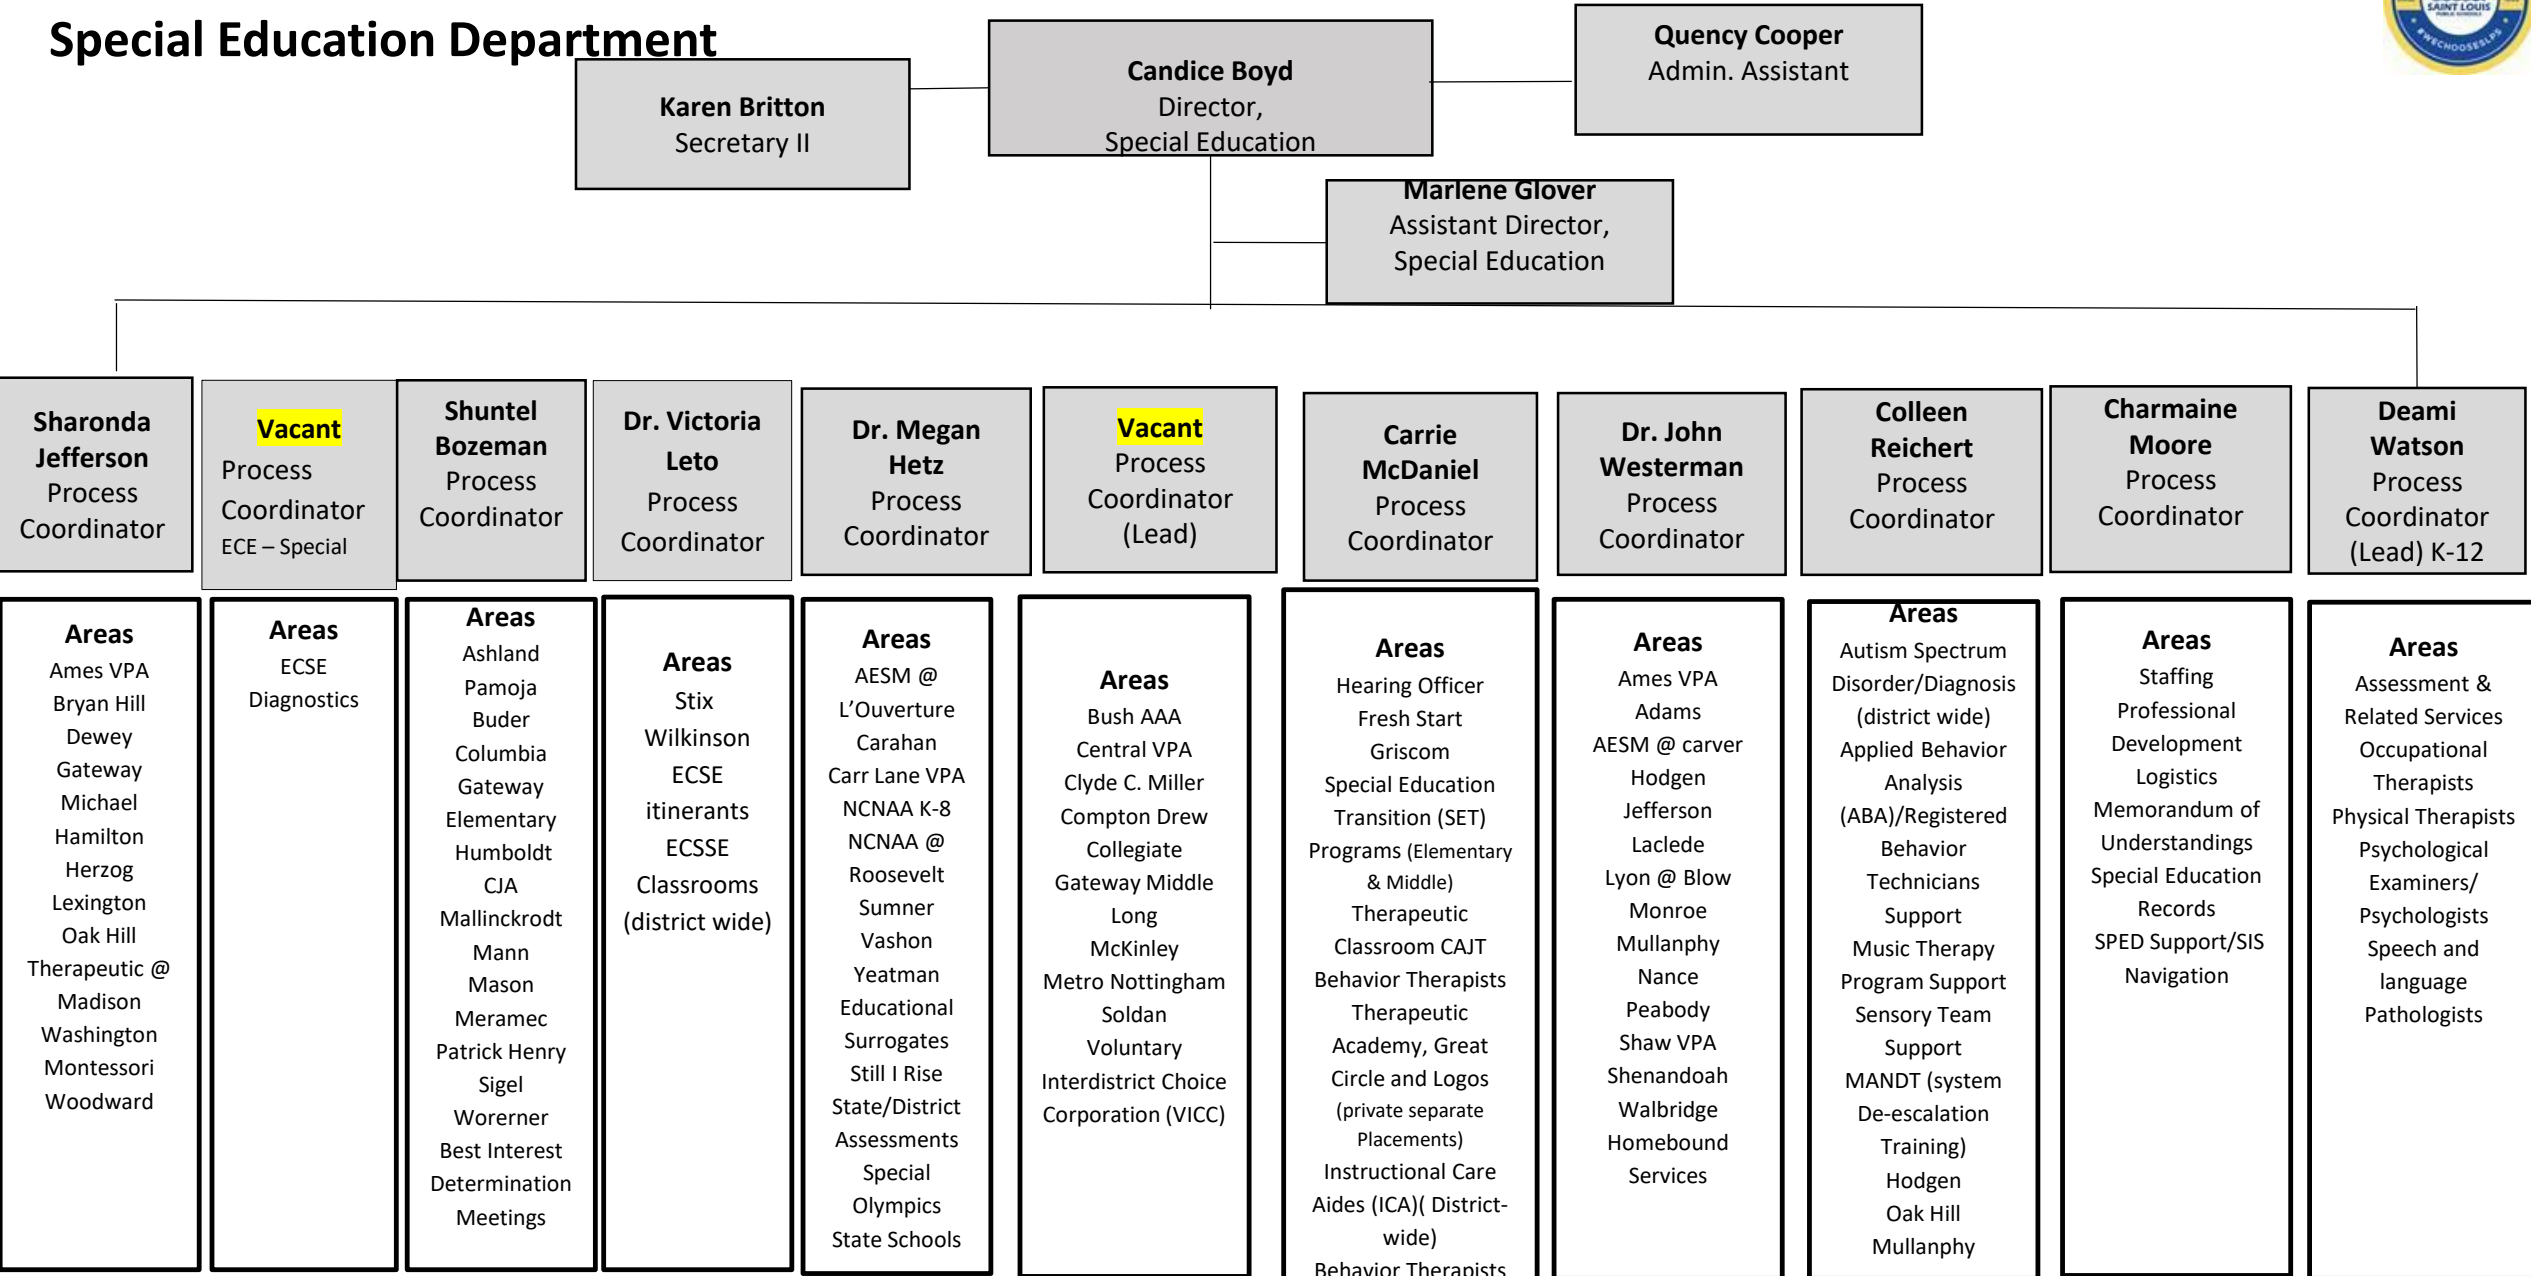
Special Education Department

Karen Britton
Secretary II

Candice Boyd
Director,
Special Education

Quency Cooper
Admin. Assistant

SAINT LOUIS
#WECHOOSESLPS

Marlene Glover
Assistant Director,
Special Education

Sharonda Jefferson
Process Coordinator

Vacant
Process Coordinator
ECE – Special

Shuntel Bozeman
Process Coordinator

Dr. Victoria Leto
Process Coordinator

Dr. Megan Hetz
Process Coordinator

Vacant
Process Coordinator (Lead)

Carrie McDaniel
Process Coordinator

Dr. John Westerman
Process Coordinator

Colleen Reichert
Process Coordinator

Charmaine Moore
Process Coordinator

Deami Watson
Process Coordinator (Lead) K-12

Areas
Ames VPA
Bryan Hill
Dewey
Gateway
Michael
Hamilton
Herzog
Lexington
Oak Hill
Therapeutic @ Madison
Washington Montessori
Woodward

Areas
ECSE
Diagnostics

Areas
Ashland
Pamoja
Buder
Columbia
Gateway Elementary
Humboldt
CJA
Mallinckrodt
Mann
Mason
Meramec
Patrick Henry
Sigel
Worerner
Best Interest Determination Meetings

Areas
Stix
Wilkinson
ECSE itinerants
ECSSE Classrooms (district wide)

Areas
AESM @ L'Ouverture
Carahan
Carr Lane VPA
NCNAA K-8
NCNAA @ Roosevelt
Sumner
Vashon
Yeatman
Educational Surrogates
Still I Rise
State/District Assessments
Special Olympics
State Schools

Areas
Bush AAA
Central VPA
Clyde C. Miller
Compton Drew
Collegiate
Gateway Middle
Long
McKinley
Metro Nottingham
Soldan
Voluntary Interdistrict Choice Corporation (VICC)

Areas
Hearing Officer
Fresh Start
Griscom
Special Education Transition (SET) Programs (Elementary & Middle)
Therapeutic Classroom CAJT
Behavior Therapists
Therapeutic Academy, Great Circle and Logos (private separate Placements)
Instructional Care Aides (ICA)( District-wide)
Behavior Therapists

Areas
Ames VPA
Adams
AESM @ carver
Hodgen
Jefferson
Laclede
Lyon @ Blow
Monroe
Mullanphy
Nance
Peabody
Shaw VPA
Shenandoah
Walbridge
Homebound Services

Areas
Autism Spectrum Disorder/Diagnosis (district wide)
Applied Behavior Analysis (ABA)/Registered Behavior Technicians Support
Music Therapy Program Support
Sensory Team Support
MANDT (system De-escalation Training)
Hodgen
Oak Hill
Mullanphy

Areas
Staffing
Professional Development
Logistics
Memorandum of Understandings
Special Education Records
SPED Support/SIS Navigation

Areas
Assessment & Related Services
Occupational Therapists
Physical Therapists
Psychological Examiners/ Psychologists
Speech and language Pathologists